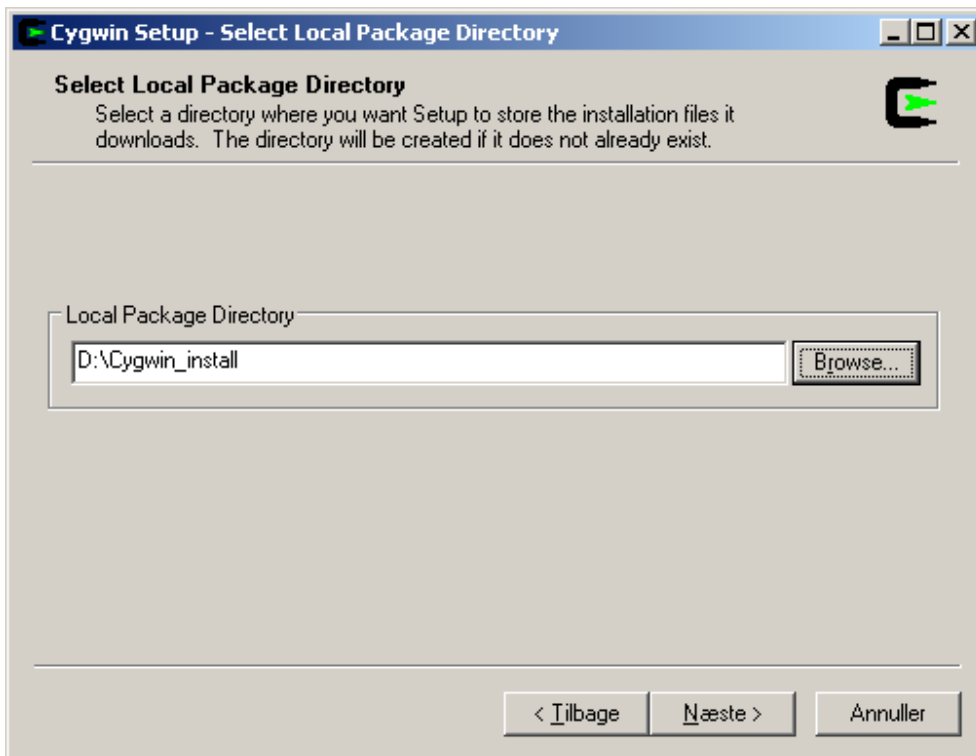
Cygwin Setup - Select Local Package Directory

Select Local Package Directory

Select a directory where you want Setup to store the installation files it downloads. The directory will be created if it does not already exist.

Local Package Directory

D:\Cygwin_install

Browse...

< Tilbage

Næste >

Annuller